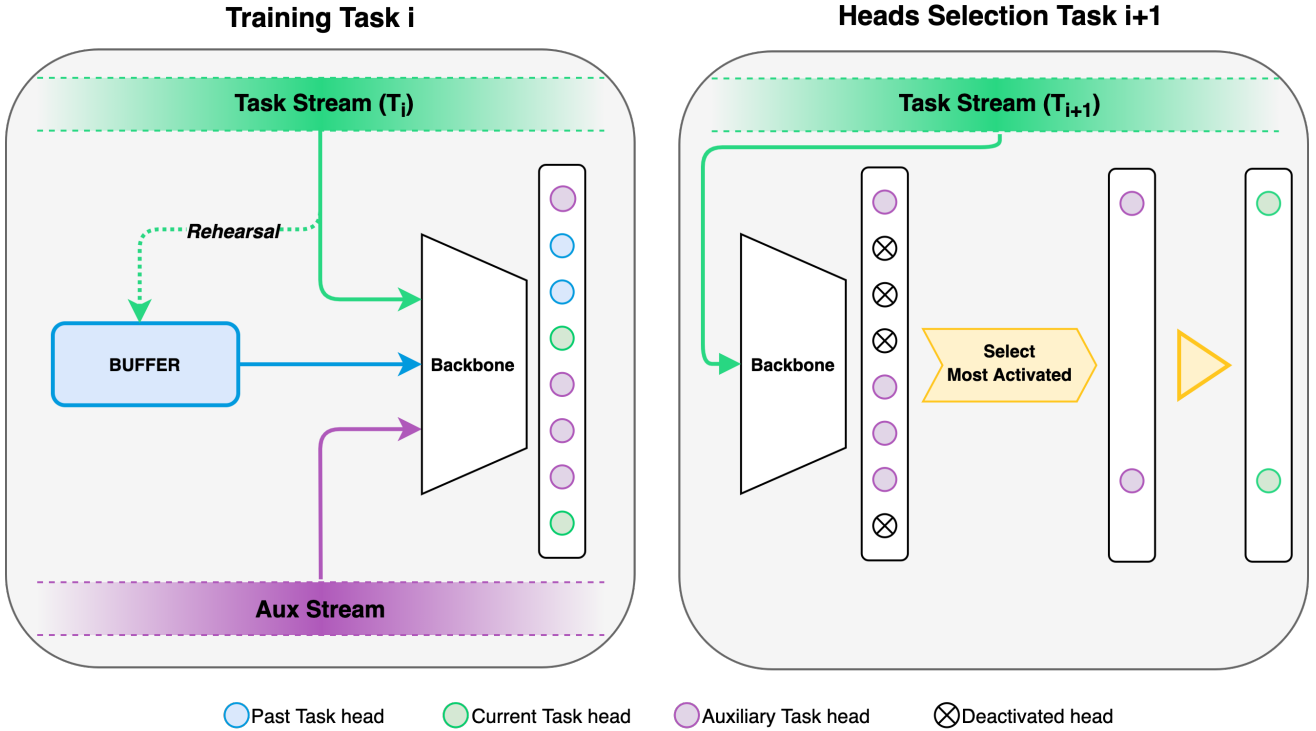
Training Task i

Task Stream ($T_i$)

Rehearsal

BUFFER

Backbone

Aux Stream

Heads Selection Task i+1

Task Stream ($T_{i+1}$)

Backbone

Select Most Activated

Past Task head
Current Task head
Auxiliary Task head
Deactivated head